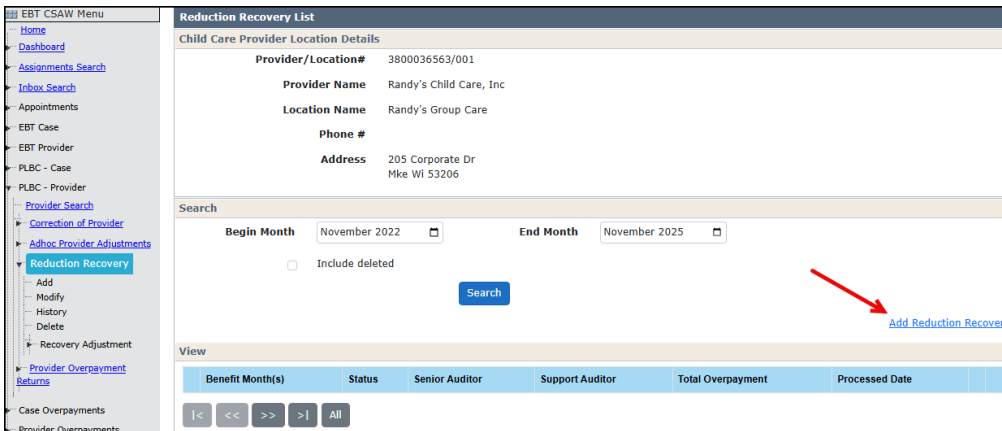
EBT CSAW Menu
Home
Dashboard
Assignments Search
Inbox Search
Appointments
EBT Case
EBT Provider
PLBC - Case
PLBC - Provider
Provider Search
Correction of Provider
Adhoc Provider Adjustments
Reduction Recovery
Add
Modify
History
Delete
Recovery Adjustment
Provider Overpayment Returns
Case Overpayments
Provider Overpayments

Reduction Recovery List

Child Care Provider Location Details

Provider/Location# 3800036563/001
Provider Name Randy's Child Care, Inc
Location Name Randy's Group Care
Phone #
Address 205 Corporate Dr
Mke Wi 53206

Search

Begin Month November 2022
End Month November 2025

Include deleted

Search

Add Reduction Recover

View

| Benefit Month(s) | Status | Senior Auditor | Support Auditor | Total Overpayment | Processed Date |
|---|---|---|---|---|---|

|< << >> >| All